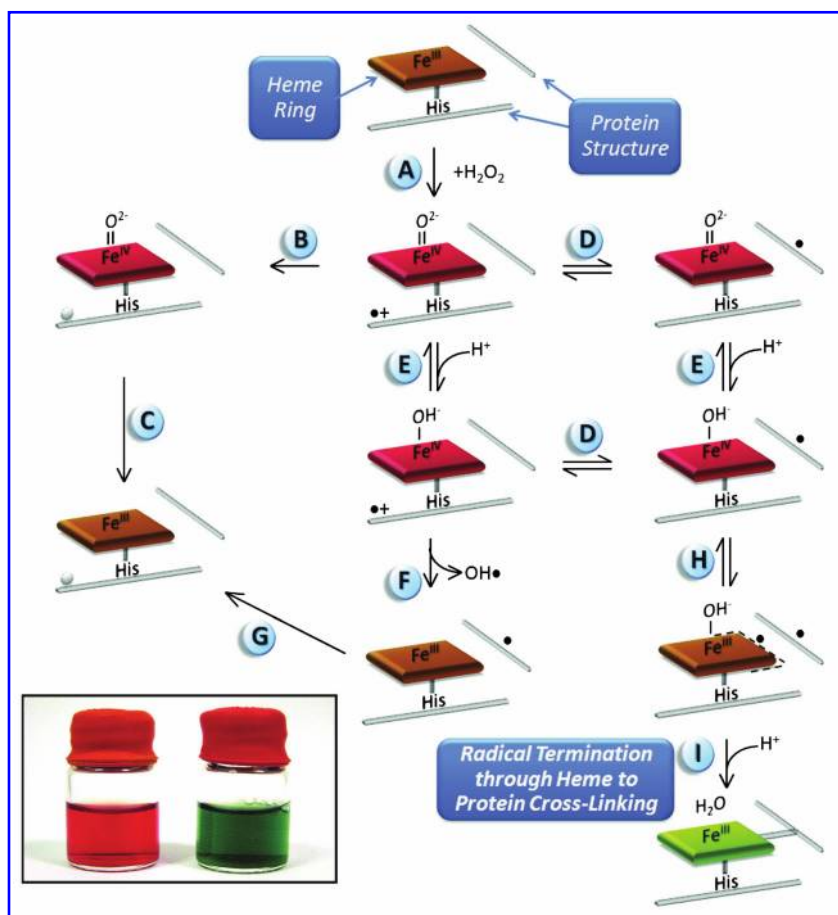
Heme Ring

$Fe^{III}$
His

Protein Structure

A $+H_2O_2$

$O^{2-}$
$Fe^{IV}$
His

B

$O^{2-}$
$Fe^{IV}$
His
•+

D

$O^{2-}$
$Fe^{IV}$
His
•

C

E $H^+$

E $H^+$

$OH^-$
$Fe^{IV}$
His
•+

D

$OH^-$
$Fe^{IV}$
His
•

$Fe^{III}$
His

F $OH•$

H

G

$Fe^{III}$
His
•

$OH^-$
$Fe^{III}$
His
• •

Radical Termination through Heme to Protein Cross-Linking

I $H^+$

$H_2O$

$Fe^{III}$
His